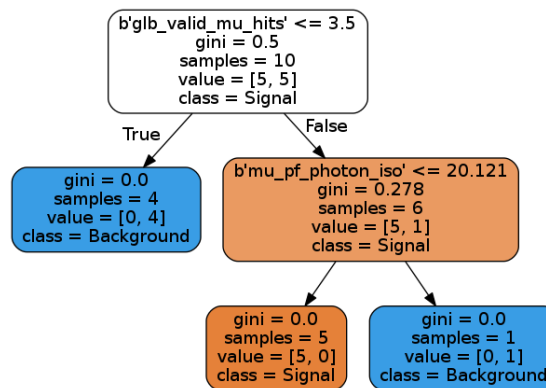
b'glb_valid_mu_hits' <= 3.5
gini = 0.5
samples = 10
value = [5, 5]
class = Signal

True

False

gini = 0.0
samples = 4
value = [0, 4]
class = Background

b'mu_pf_photon_iso' <= 20.121
gini = 0.278
samples = 6
value = [5, 1]
class = Signal

gini = 0.0
samples = 5
value = [5, 0]
class = Signal

gini = 0.0
samples = 1
value = [0, 1]
class = Background